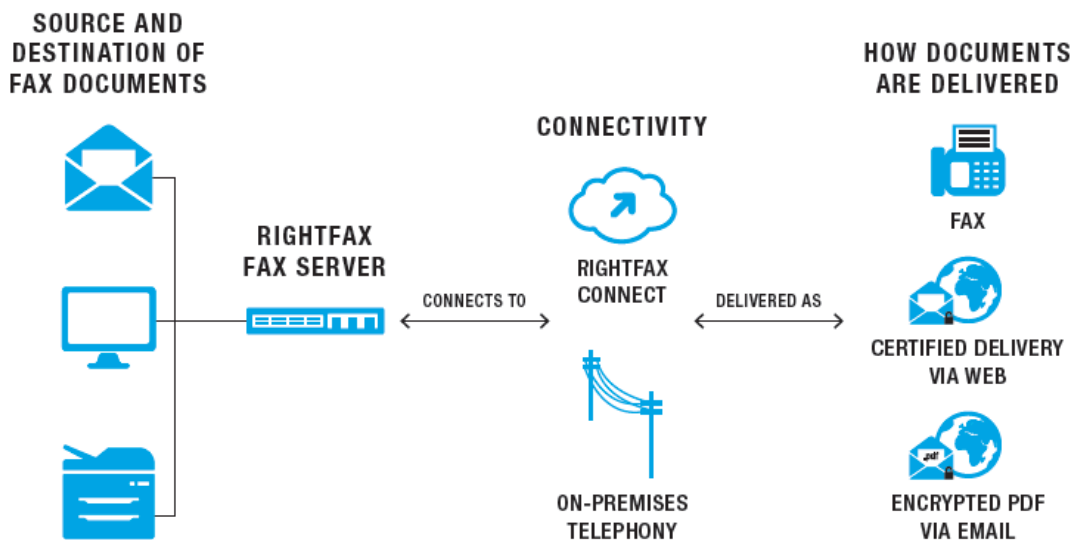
SOURCE AND DESTINATION OF FAX DOCUMENTS

RIGHTFAX FAX SERVER

CONNECTS TO

CONNECTIVITY

RIGHTFAX CONNECT

ON-PREMISES TELEPHONY

DELIVERED AS

HOW DOCUMENTS ARE DELIVERED

FAX

CERTIFIED DELIVERY VIA WEB

.pdf

ENCRYPTED PDF VIA EMAIL